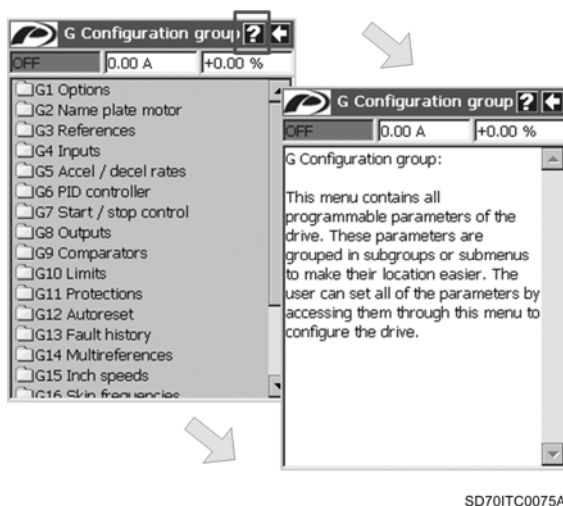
G Configuration grou

OFF 0.00 A +0.00 %

G1 Options
G2 Name plate motor
G3 References
G4 Inputs
G5 Accel / decel rates
G6 PID controller
G7 Start / stop control
G8 Outputs
G9 Comparators
G10 Limits
G11 Protections
G12 Autoreset
G13 Fault history
G14 Multireferences
G15 Inch speeds
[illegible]

G Configuration group

OFF 0.00 A +0.00 %

G Configuration group:

This menu contains all programmable parameters of the drive. These parameters are grouped in subgroups or submenus to make their location easier. The user can set all of the parameters by accessing them through this menu to configure the drive.

SD70ITC0075A